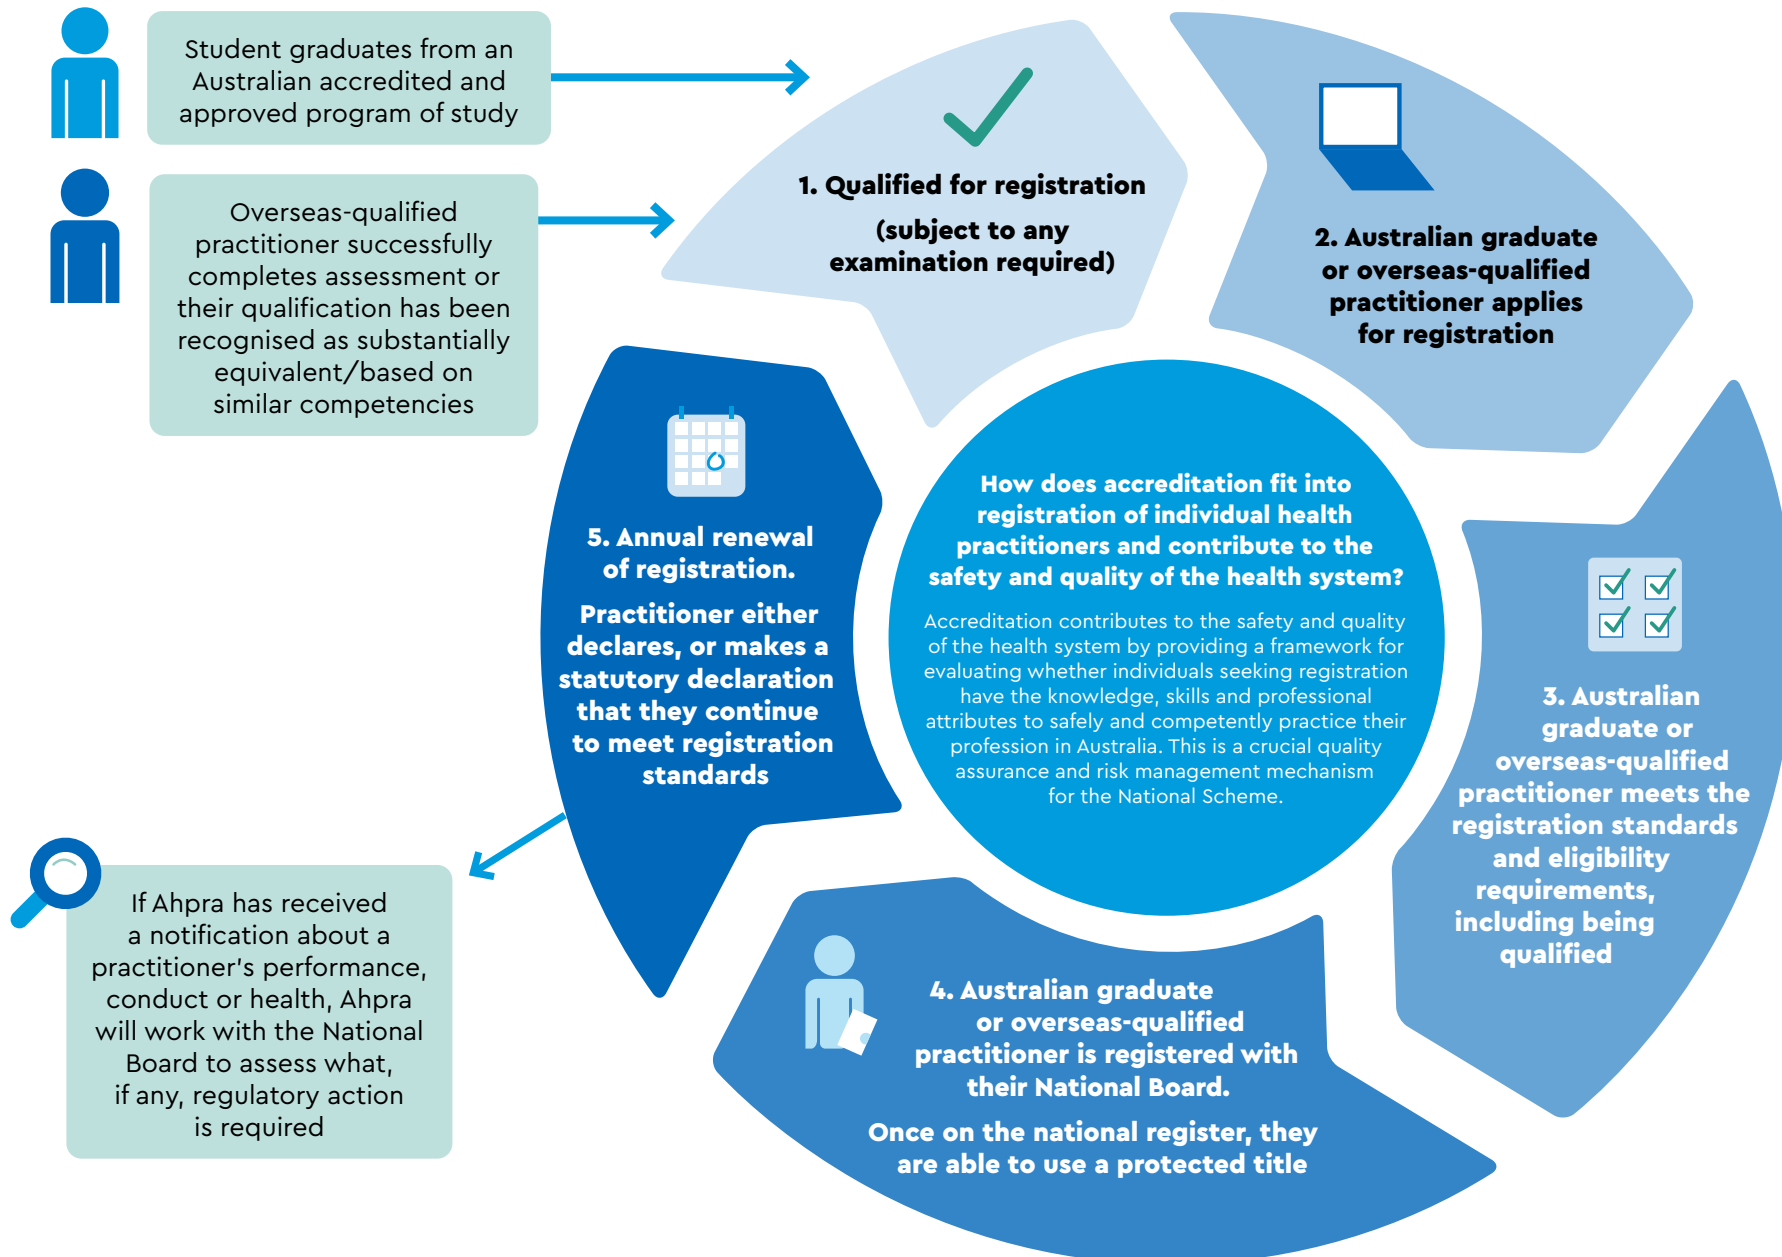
Student graduates from an Australian accredited and approved program of study

Overseas-qualified practitioner successfully completes assessment or their qualification has been recognised as substantially equivalent/based on similar competencies

1. Qualified for registration

(subject to any examination required)

2. Australian graduate or overseas-qualified practitioner applies for registration

How does accreditation fit into registration of individual health practitioners and contribute to the safety and quality of the health system?

Accreditation contributes to the safety and quality of the health system by providing a framework for evaluating whether individuals seeking registration have the knowledge, skills and professional attributes to safely and competently practice their profession in Australia. This is a crucial quality assurance and risk management mechanism for the National Scheme.

5. Annual renewal of registration.

Practitioner either declares, or makes a statutory declaration that they continue to meet registration standards

3. Australian graduate or overseas-qualified practitioner meets the registration standards and eligibility requirements, including being qualified

If Ahpra has received a notification about a practitioner's performance, conduct or health, Ahpra will work with the National Board to assess what, if any, regulatory action is required

4. Australian graduate or overseas-qualified practitioner is registered with their National Board.

Once on the national register, they are able to use a protected title